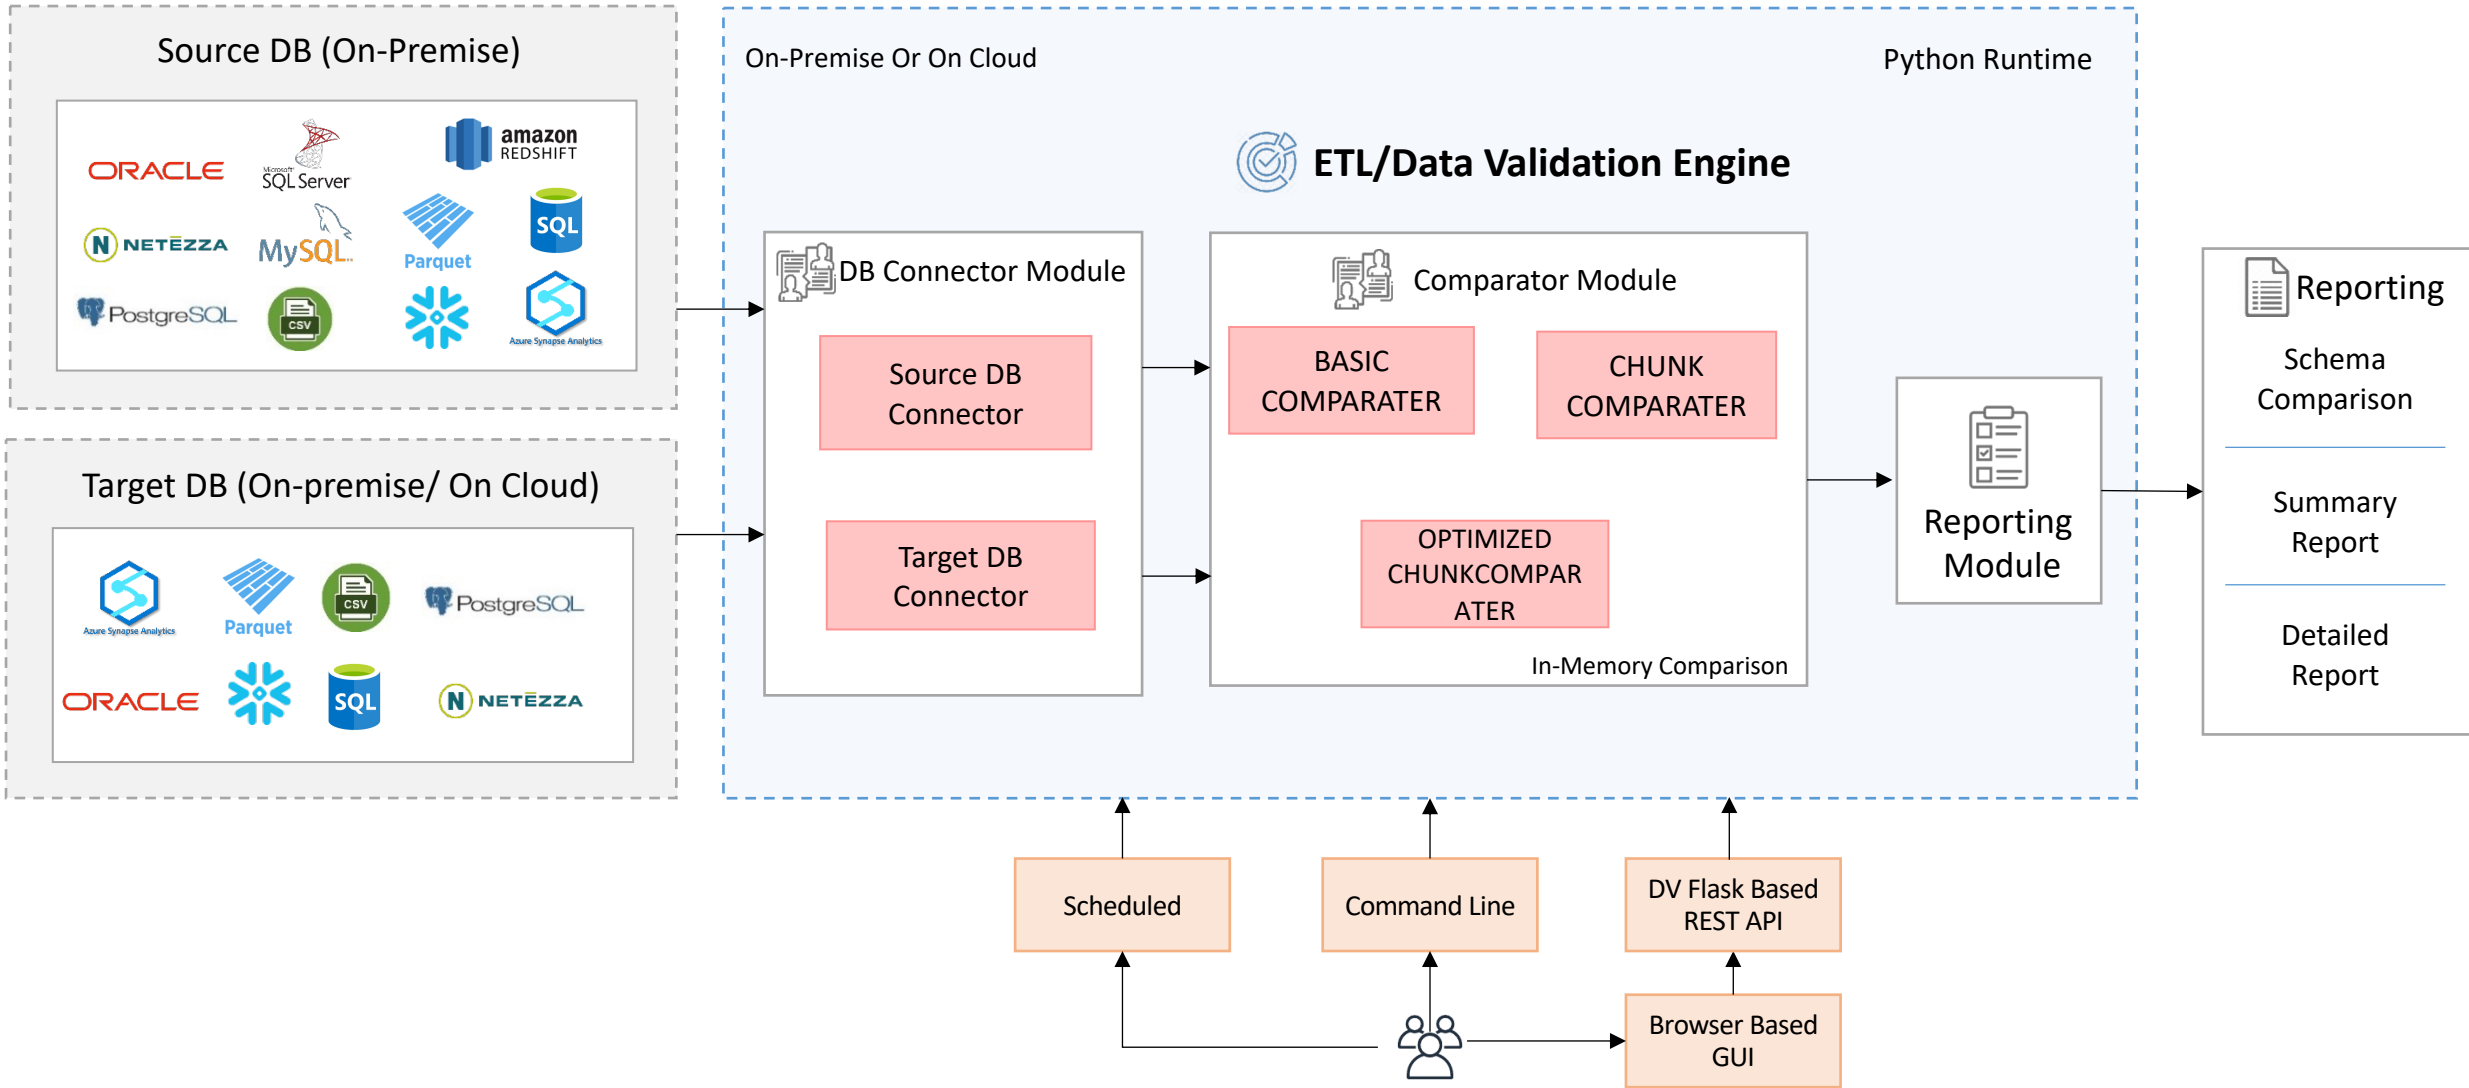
Source DB (On-Premise)

ORACLE
Microsoft SQL Server
amazon REDSHIFT
NETEZZA
MySQL
Parquet
SQL
PostgreSQL
CSV
Azure Synapse Analytics

Target DB (On-premise/ On Cloud)

Azure Synapse Analytics
Parquet
CSV
PostgreSQL
ORACLE
SQL
NETEZZA

On-Premise Or On Cloud

Python Runtime

ETL/Data Validation Engine

DB Connector Module

Source DB Connector

Target DB Connector

Comparator Module

BASIC COMPARATER

CHUNK COMPARATER

OPTIMIZED CHUNKCOMPARATER

In-Memory Comparison

Reporting Module

Reporting

Schema Comparison

Summary Report

Detailed Report

Scheduled

Command Line

DV Flask Based REST API

Browser Based GUI